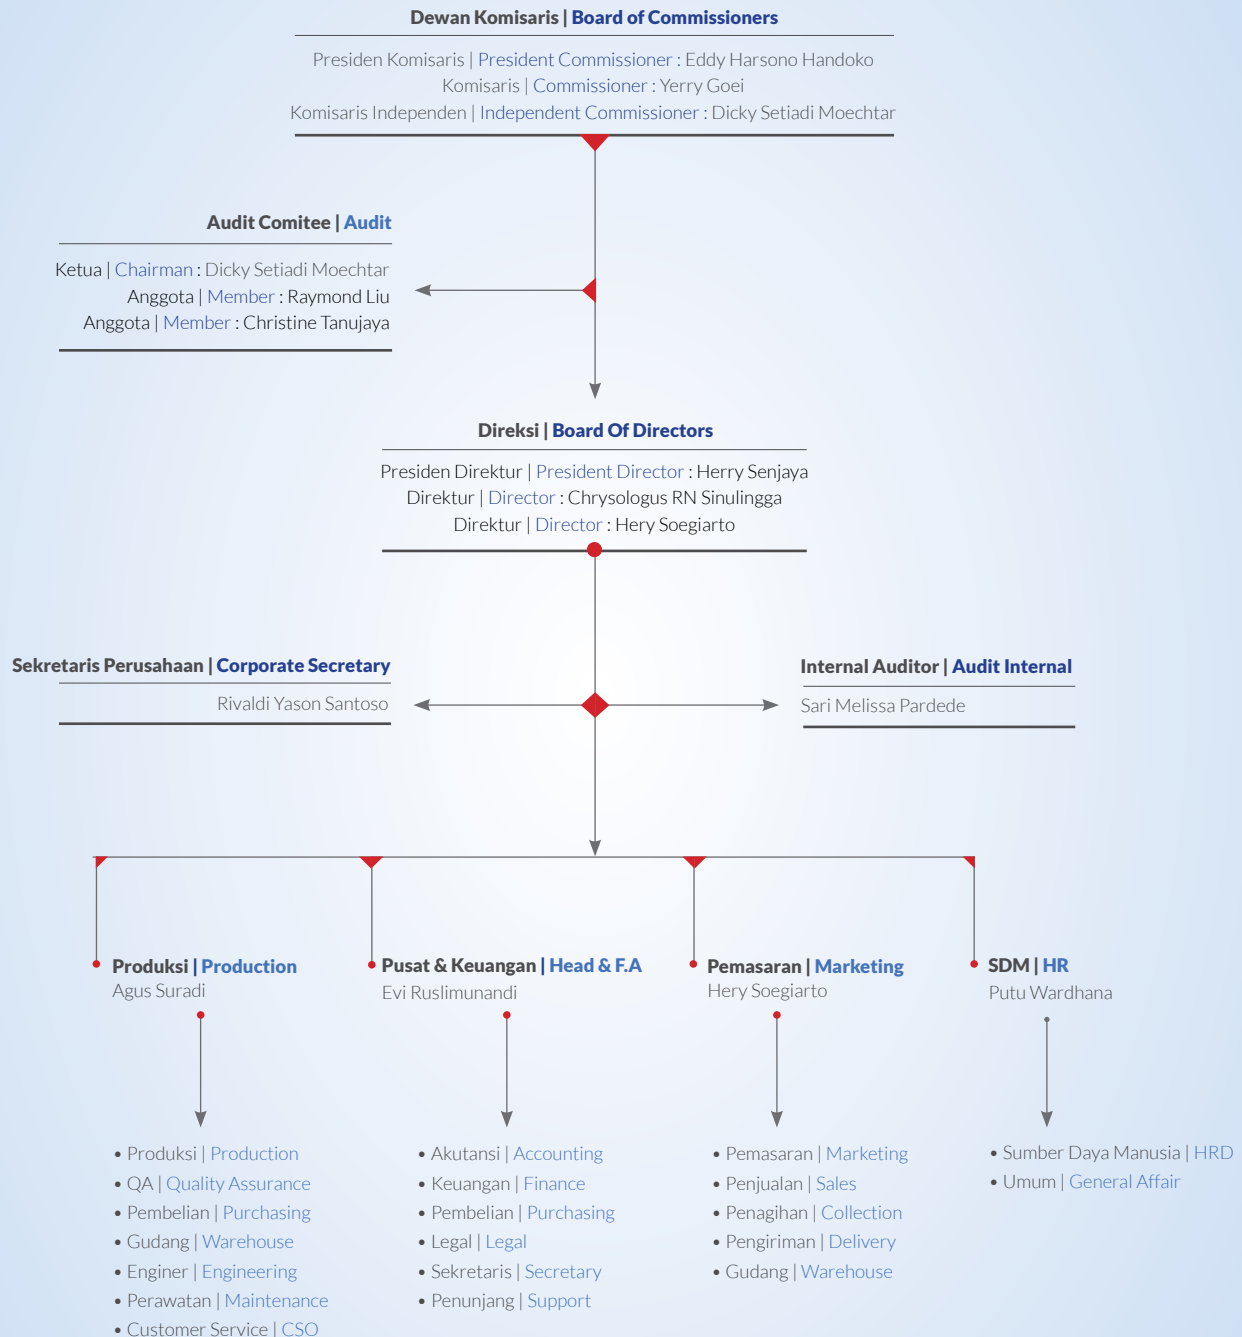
Dewan Komisaris | Board of Commissioners

Presiden Komisaris | President Commissioner : Eddy Harsono Handoko
Komisaris | Commissioner : Yerry Goei
Komisaris Independen | Independent Commissioner : Dicky Setiadi Moechtar

Audit Comitee | Audit

Ketua | Chairman : Dicky Setiadi Moechtar
Anggota | Member : Raymond Liu
Anggota | Member : Christine Tanujaya

Direksi | Board Of Directors

Presiden Direktur | President Director : Herry Senjaya
Direktur | Director : Chrysologus RN Sinulingga
Direktur | Director : Hery Soegiarto

Sekretaris Perusahaan | Corporate Secretary

Rivaldi Yason Santoso

Internal Auditor | Audit Internal

Sari Melissa Pardede

Produksi | Production
Agus Suradi

Pusat & Keuangan | Head & F.A
Evi Ruslimunandi

Pemasaran | Marketing
Hery Soegiarto

SDM | HR
Putu Wardhana

• Produksi | Production
• QA | Quality Assurance
• Pembelian | Purchasing
• Gudang | Warehouse
• Enginer | Engineering
• Perawatan | Maintenance
• Customer Service | CSO

• Akutansi | Accounting
• Keuangan | Finance
• Pembelian | Purchasing
• Legal | Legal
• Sekretaris | Secretary
• Penunjang | Support

• Pemasaran | Marketing
• Penjualan | Sales
• Penagihan | Collection
• Pengiriman | Delivery
• Gudang | Warehouse

• Sumber Daya Manusia | HRD
• Umum | General Affair